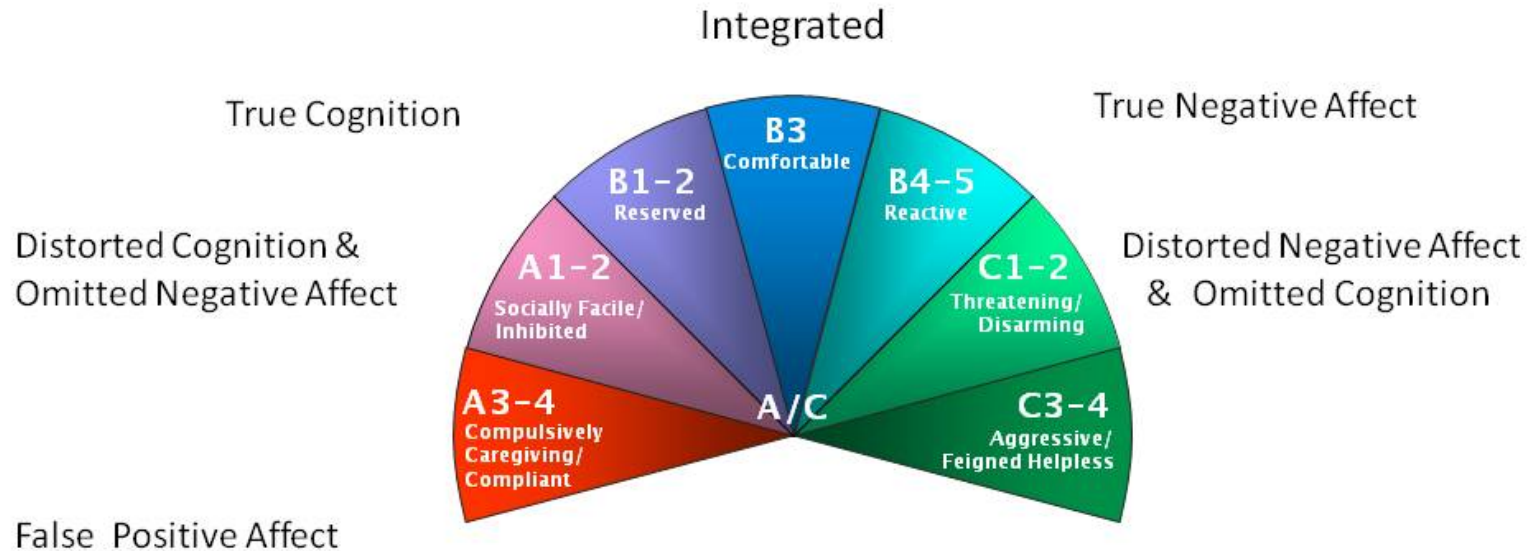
Integrated

True Cognition

True Negative Affect

Distorted Cognition & Omitted Negative Affect

Distorted Negative Affect & Omitted Cognition

B3
Comfortable

B1-2
Reserved

B4-5
Reactive

A1-2
Socially Facile/ Inhibited

C1-2
Threatening/ Disarming

A3-4
Compulsively Caregiving/ Compliant

A/C

C3-4
Aggressive/ Feigned Helpless

False Positive Affect